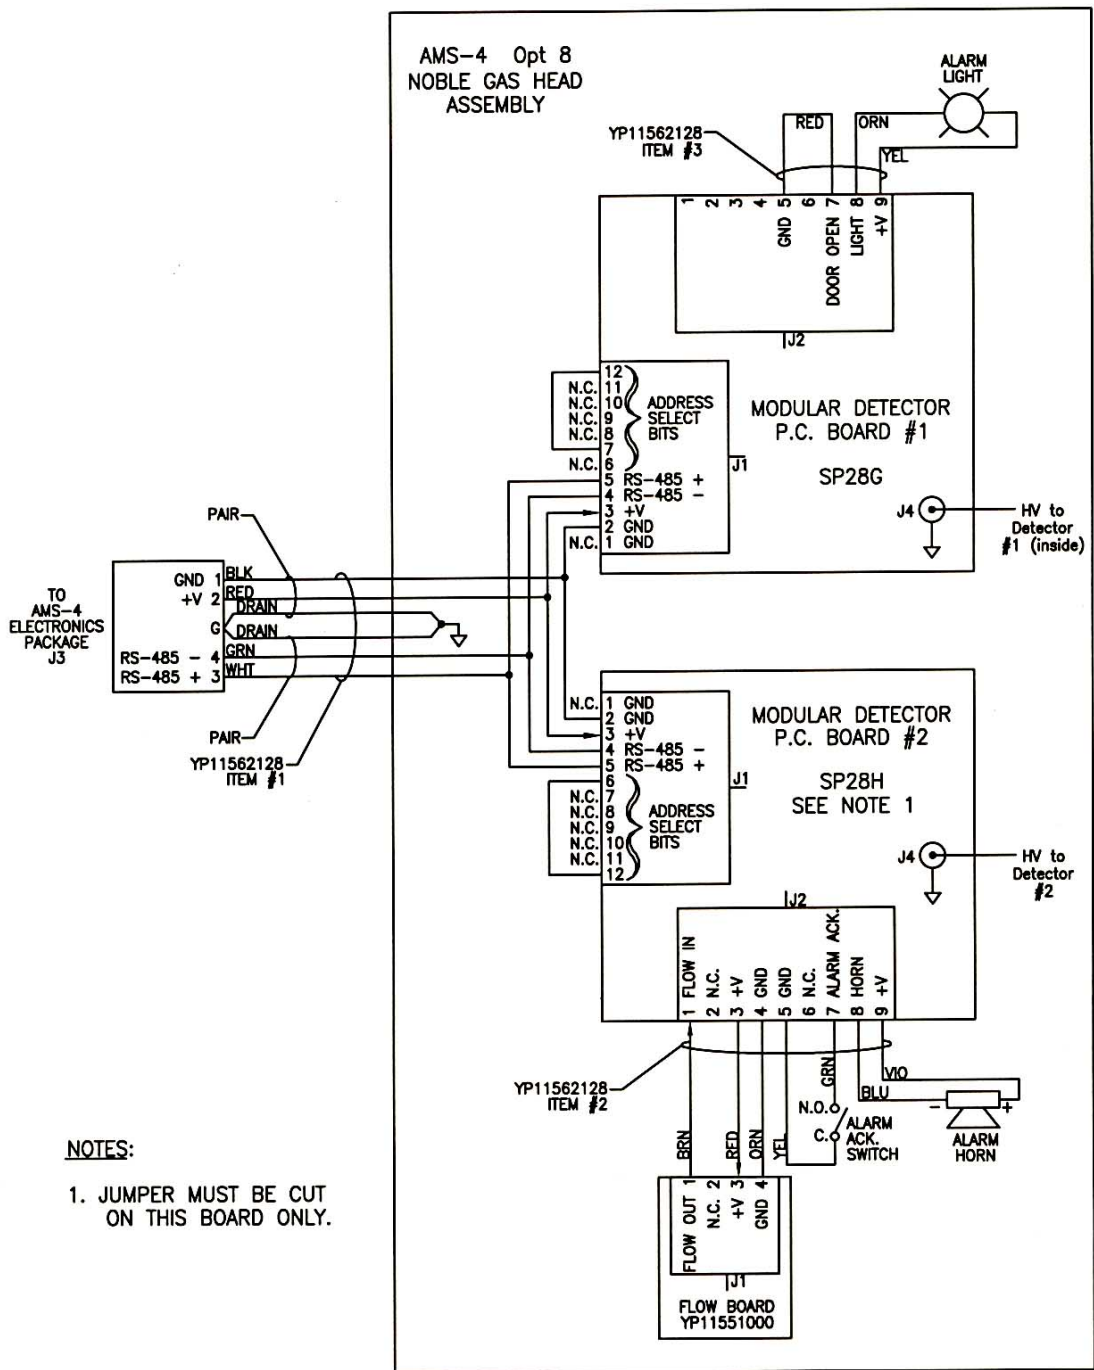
AMS-4 Opt 8
NOBLE GAS HEAD
ASSEMBLY

ALARM
LIGHT

YP11562128
ITEM #3

RED
ORN
YEL

1 2 3 4 5 6 7 8 9
GND
DOOR OPEN
LIGHT
+V

J2

12
N.C. 11
N.C. 10
N.C. 9
N.C. 8
7
N.C. 6
5 RS-485 +
4 RS-485 −
3 +V
2 GND
N.C. 1 GND

ADDRESS
SELECT
BITS

J1

MODULAR DETECTOR
P.C. BOARD #1

SP28G

J4

HV to
Detector
#1 (inside)

PAIR

TO
AMS-4
ELECTRONICS
PACKAGE
J3

GND 1
+V 2
G
RS-485 − 4
RS-485 + 3

BLK
RED
DRAIN
DRAIN
GRN
WHT

PAIR

YP11562128
ITEM #1

N.C. 1 GND
2 GND
3 +V
4 RS-485 −
5 RS-485 +
6
N.C. 7
N.C. 8
N.C. 9
N.C. 10
N.C. 11
12

ADDRESS
SELECT
BITS

J1

MODULAR DETECTOR
P.C. BOARD #2

SP28H
SEE NOTE 1

J4

HV to
Detector
#2

J2

1 FLOW IN
2 N.C.
3 +V
4 GND
5 GND
6 N.C.
7 ALARM ACK.
8 HORN
9 +V

YP11562128
ITEM #2

GRN
VIO
BLU

N.O.
C.
ALARM
ACK.
SWITCH

−
+
ALARM
HORN

BRN
RED
ORN
YEL

FLOW OUT 1
N.C. 2
+V 3
GND 4

J1

FLOW BOARD
YP11551000

NOTES:

1. JUMPER MUST BE CUT ON THIS BOARD ONLY.